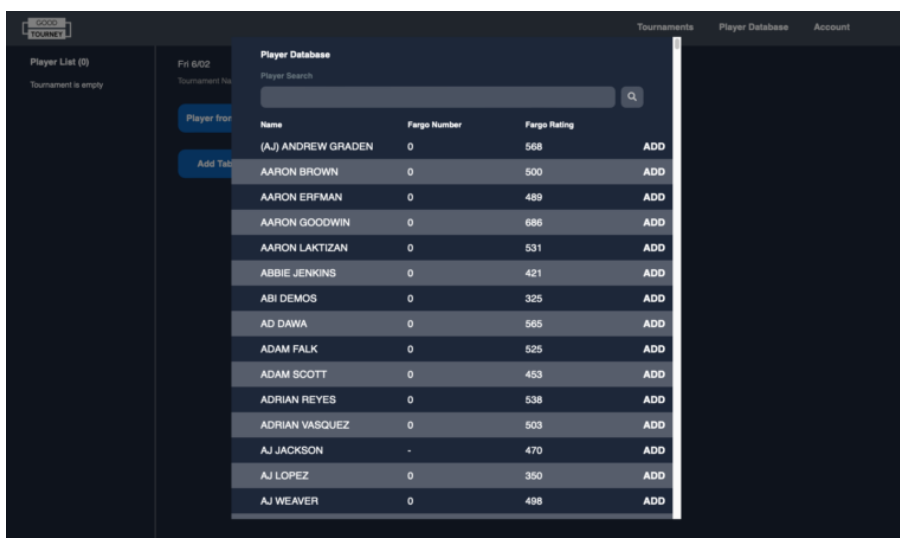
GOOD TOURNEY

Tournaments Player Database Account

Player List (0)

Tournament is empty

Fri 6/02

Tournament Na

Player fror

Add Tab

Player Database

Player Search

| Name | Fargo Number | Fargo Rating | |
|---|---|---|---|
| (AJ) ANDREW GRADEN | 0 | 568 | ADD |
| AARON BROWN | 0 | 500 | ADD |
| AARON ERFMAN | 0 | 489 | ADD |
| AARON GOODWIN | 0 | 686 | ADD |
| AARON LAKTIZAN | 0 | 531 | ADD |
| ABBIE JENKINS | 0 | 421 | ADD |
| ABI DEMOS | 0 | 325 | ADD |
| AD DAWA | 0 | 565 | ADD |
| ADAM FALK | 0 | 525 | ADD |
| ADAM SCOTT | 0 | 453 | ADD |
| ADRIAN REYES | 0 | 538 | ADD |
| ADRIAN VASQUEZ | 0 | 503 | ADD |
| AJ JACKSON | - | 470 | ADD |
| AJ LOPEZ | 0 | 350 | ADD |
| AJ WEAVER | 0 | 498 | ADD |